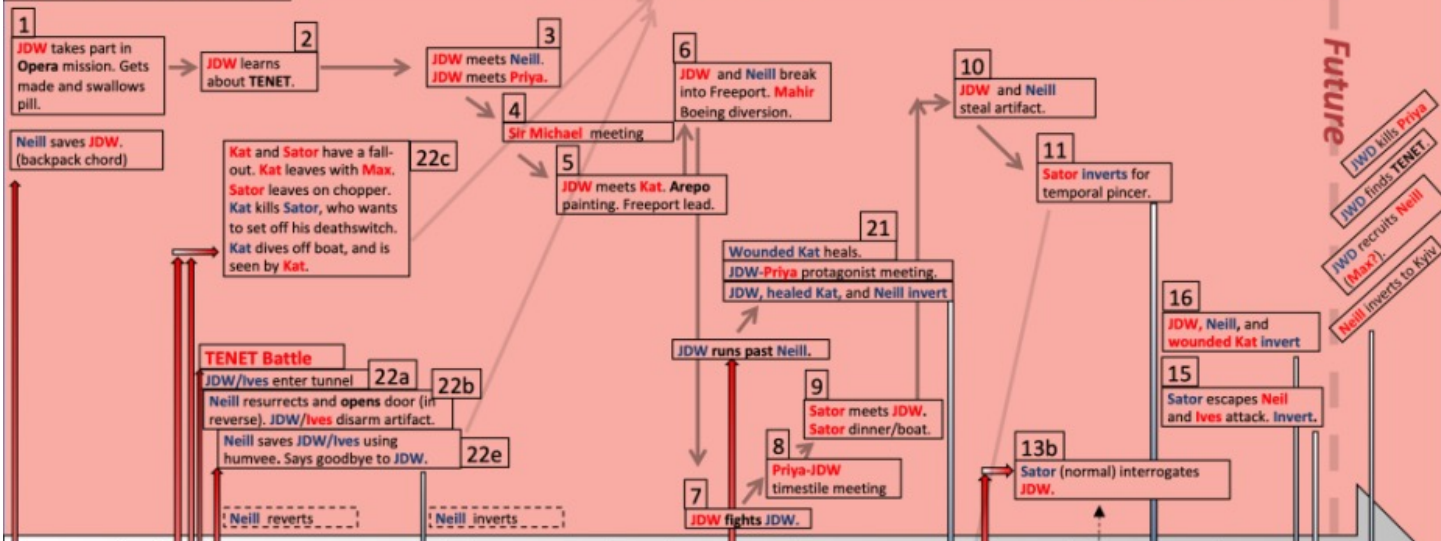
1
JDW takes part in Opera mission. Gets made and swallows pill.

Neill saves JDW. (backpack chord)

2
JDW learns about TENET.

3
JDW meets Neill. JDW meets Priya.

4
Sir Michael meeting

5
JDW meets Kat. Arepo painting. Freeport lead.

6
JDW and Neill break into Freeport. Mahir Boeing diversion.

10
JDW and Neill steal artifact.

11
Sator inverts for temporal pincer.

Future

JWD kills Priya

JWD finds TENET.

JWD recruits Neill (Max?).

Neill inverts to Kyiv

22c
Kat and Sator have a fall-out. Kat leaves with Max. Sator leaves on chopper. Kat kills Sator, who wants to set off his deathswitch. Kat dives off boat, and is seen by Kat.

21
Wounded Kat heals.
JDW-Priya protagonist meeting.
JDW, healed Kat, and Neill invert

16
JDW, Neill, and wounded Kat invert

15
Sator escapes Neill and Ives attack. Invert.

TENET Battle
22a
JDW/Ives enter tunnel
22b
Neill resurrects and opens door (in reverse). JDW/Ives disarm artifact.
22e
Neill saves JDW/Ives using humvee. Says goodbye to JDW.

Neill reverts
Neill inverts

JDW runs past Neill.

9
Sator meets JDW. Sator dinner/boat.

8
Priya-JDW timestile meeting

7
JDW fights JDW.

13b
Sator (normal) interrogates JDW.